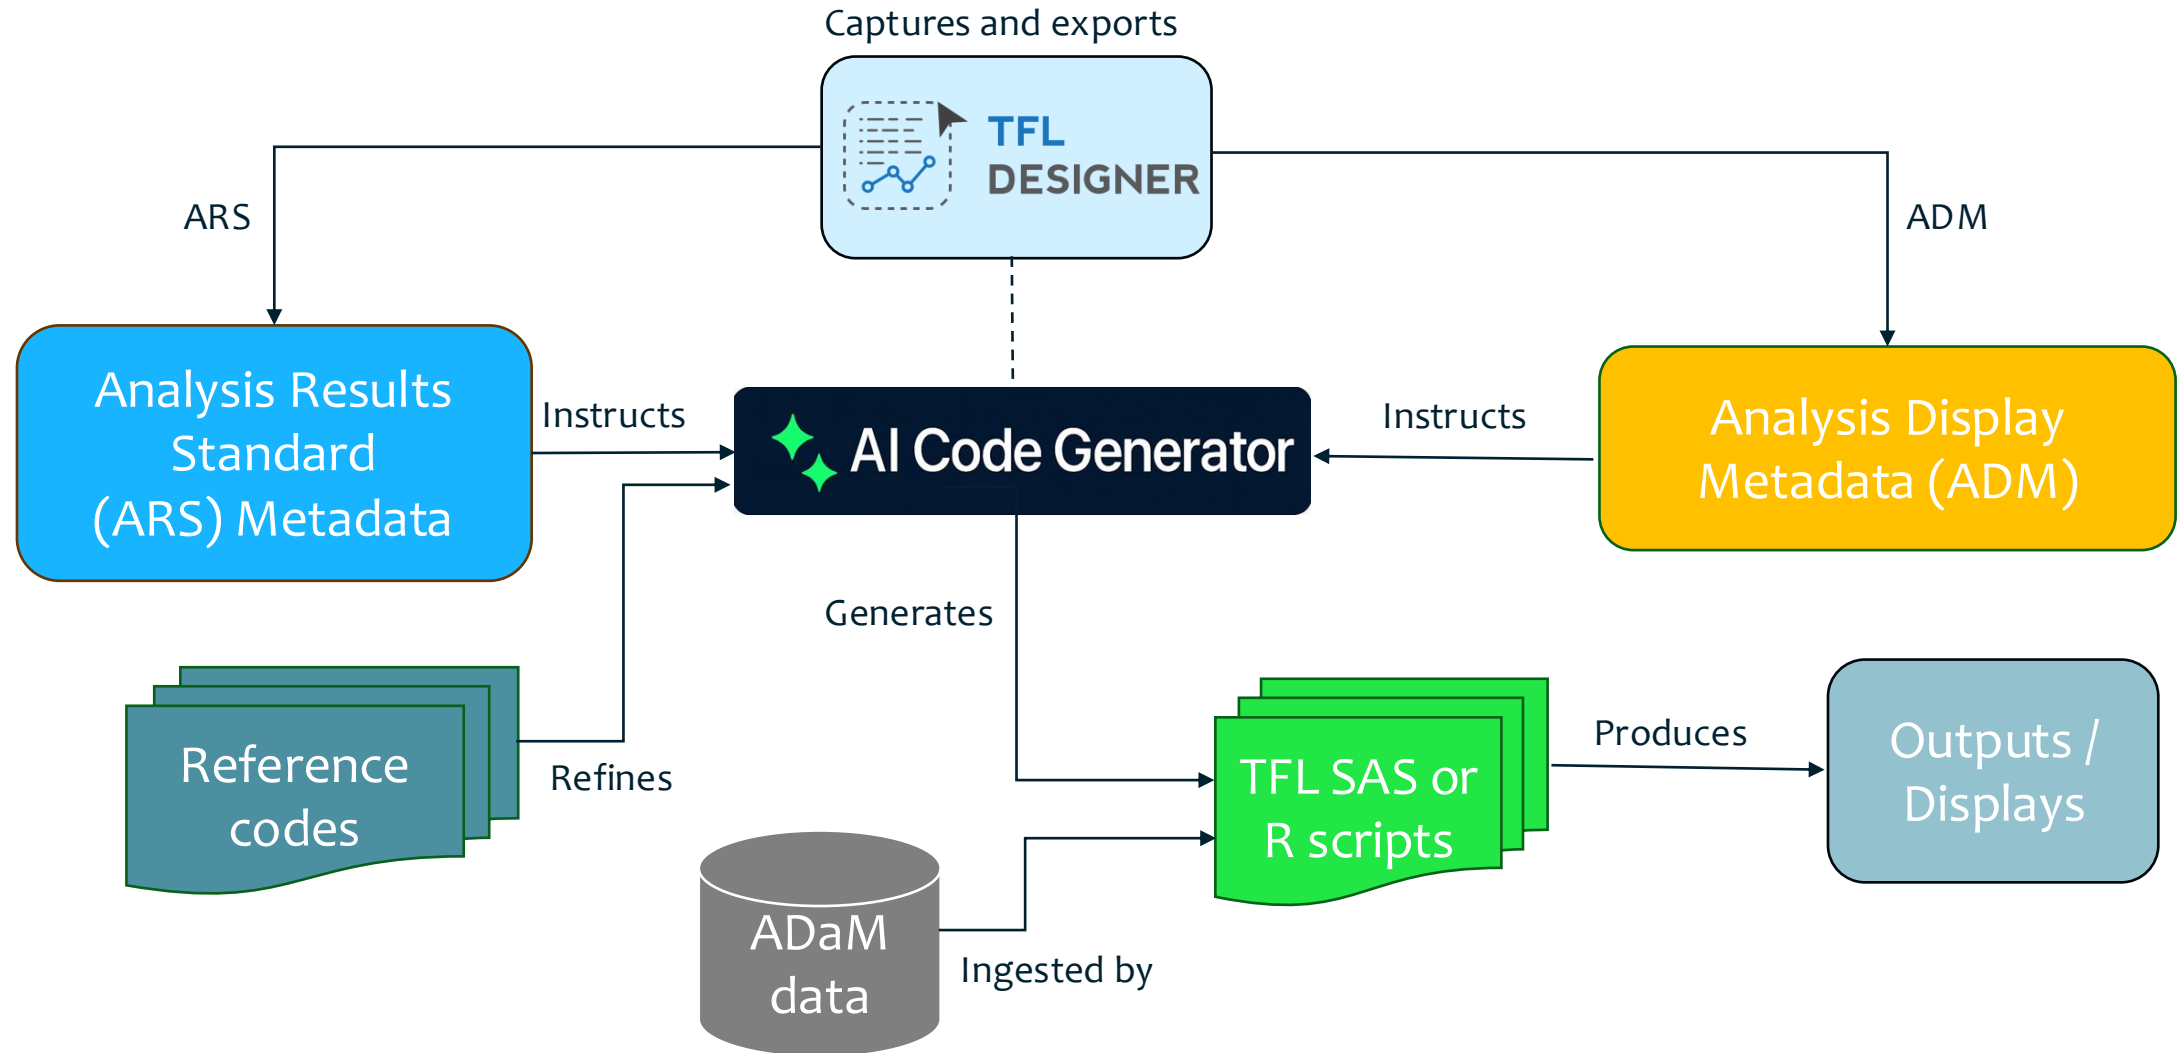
Captures and exports

TFL DESIGNER

ARS

ADM

Analysis Results Standard (ARS) Metadata

Instructs

AI Code Generator

Instructs

Analysis Display Metadata (ADM)

Generates

Reference codes

Refines

TFL SAS or R scripts

Produces

Outputs / Displays

ADaM data

Ingested by